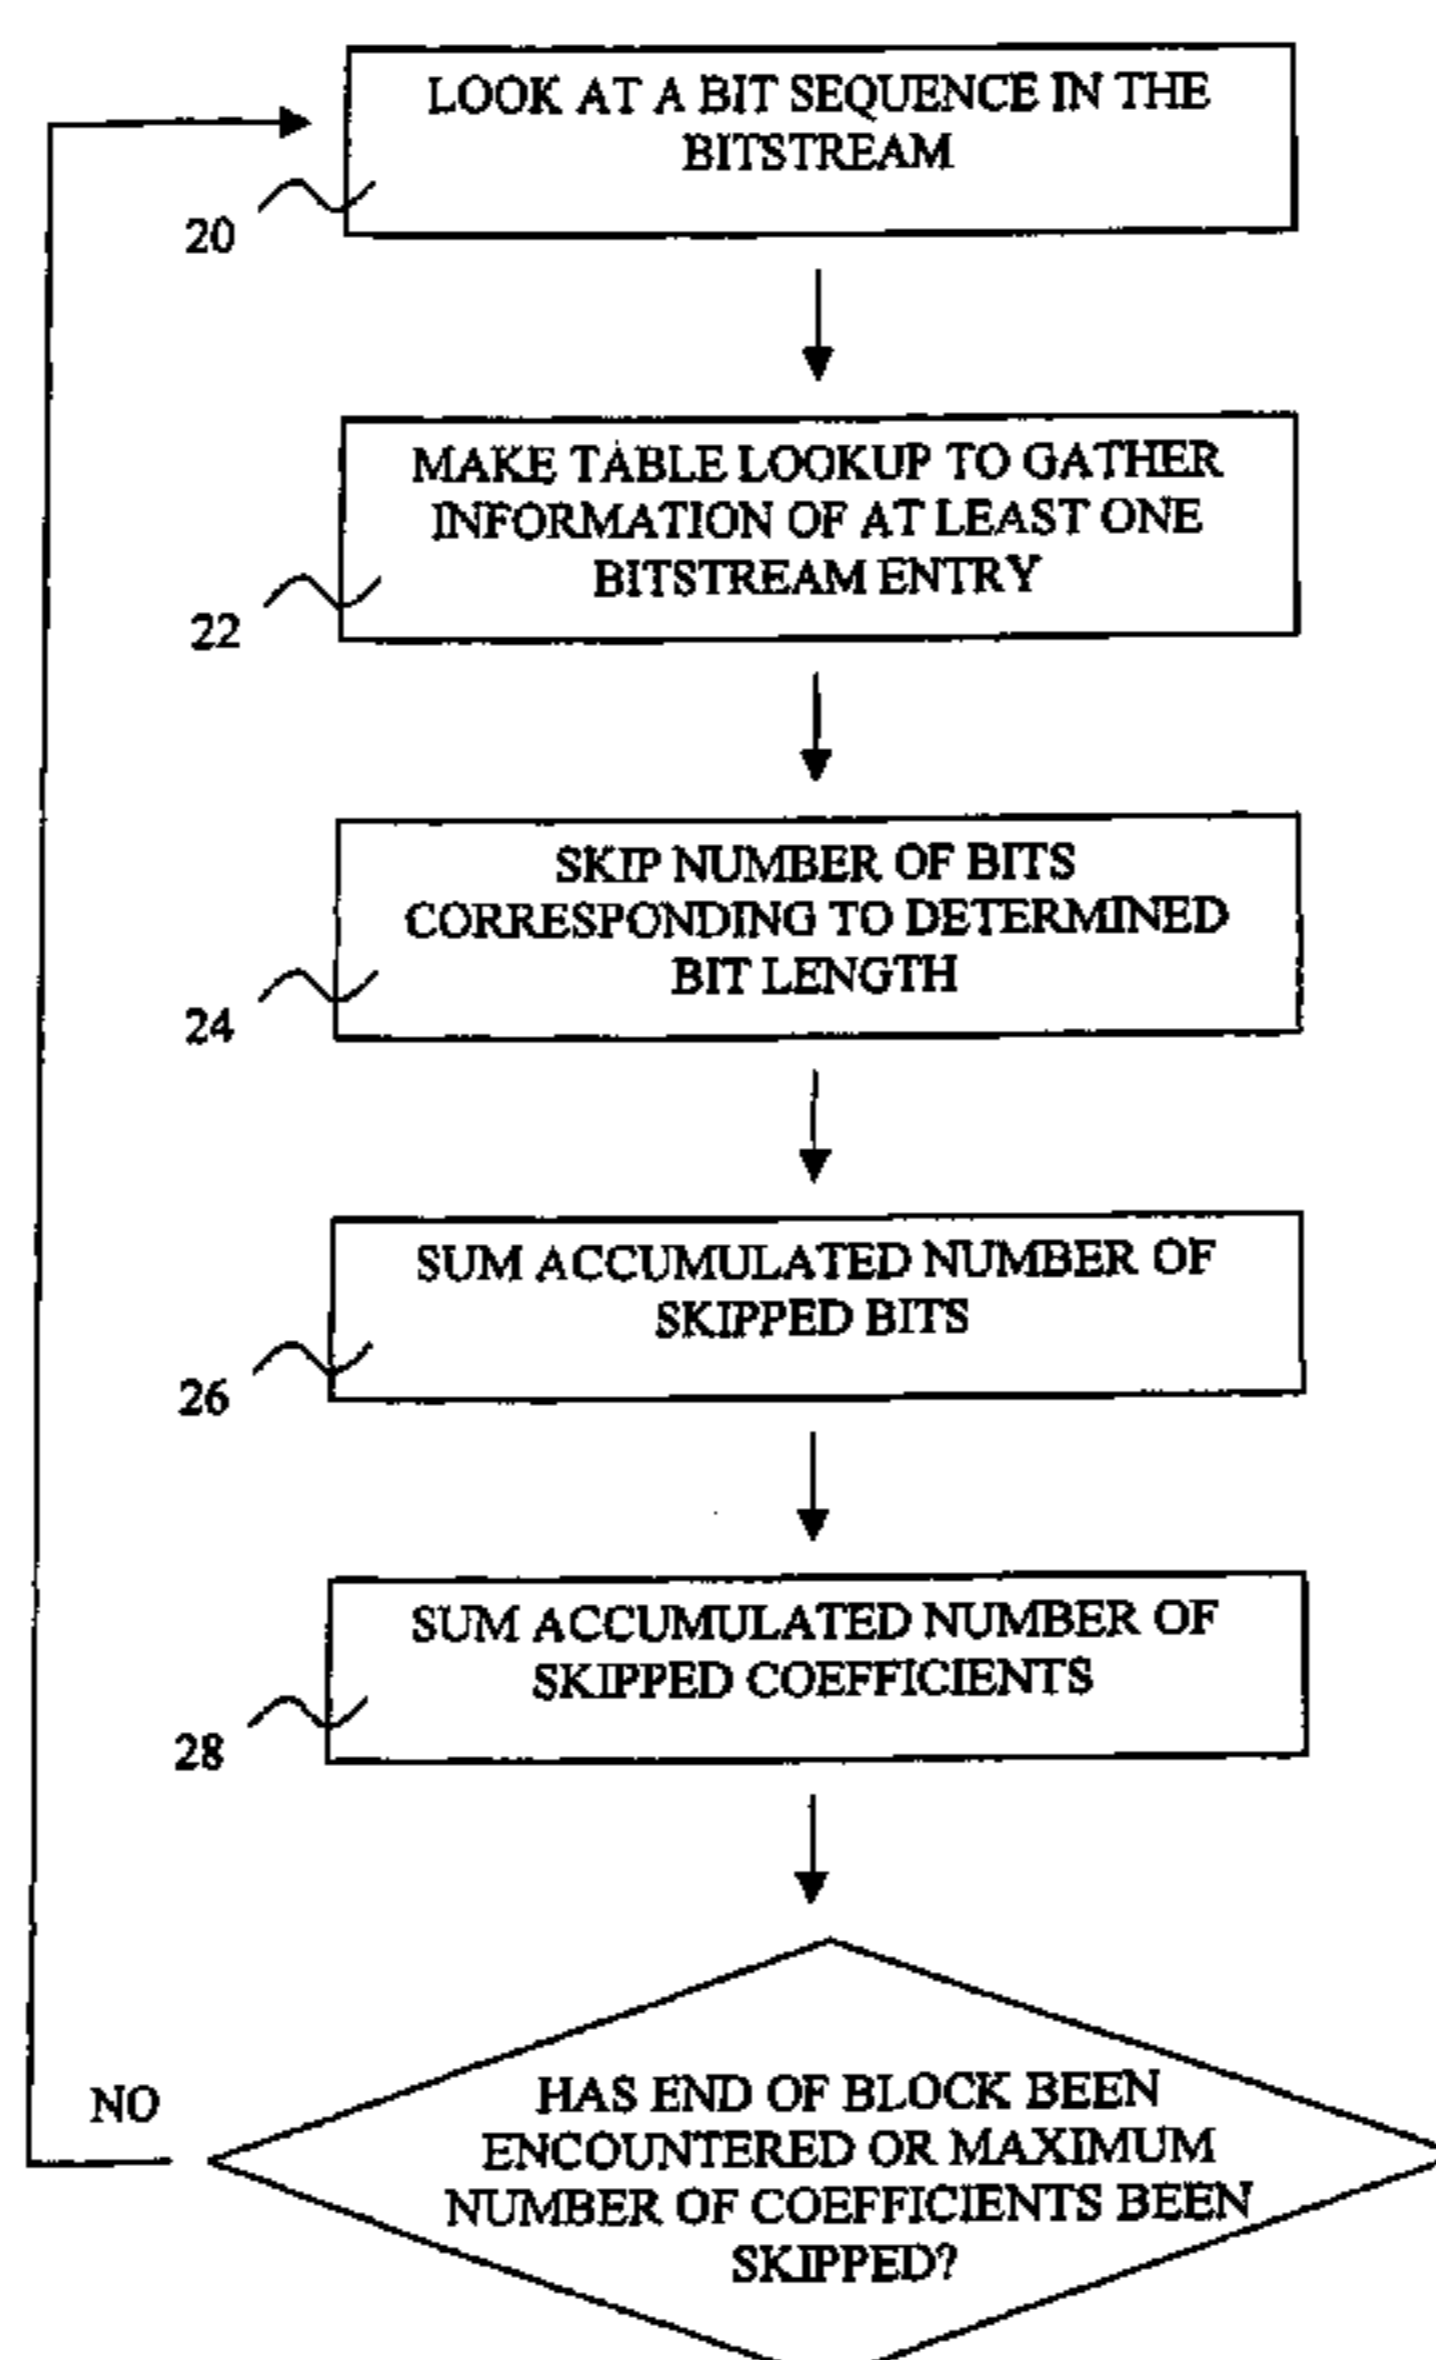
LOOK AT A BIT SEQUENCE IN THE BITSTREAM

20

MAKE TABLE LOOKUP TO GATHER INFORMATION OF AT LEAST ONE BITSTREAM ENTRY

22

SKIP NUMBER OF BITS CORRESPONDING TO DETERMINED BIT LENGTH

24

SUM ACCUMULATED NUMBER OF SKIPPED BITS

26

SUM ACCUMULATED NUMBER OF SKIPPED COEFFICIENTS

28

NO

HAS END OF BLOCK BEEN ENCOUNTERED OR MAXIMUM NUMBER OF COEFFICIENTS BEEN SKIPPED?